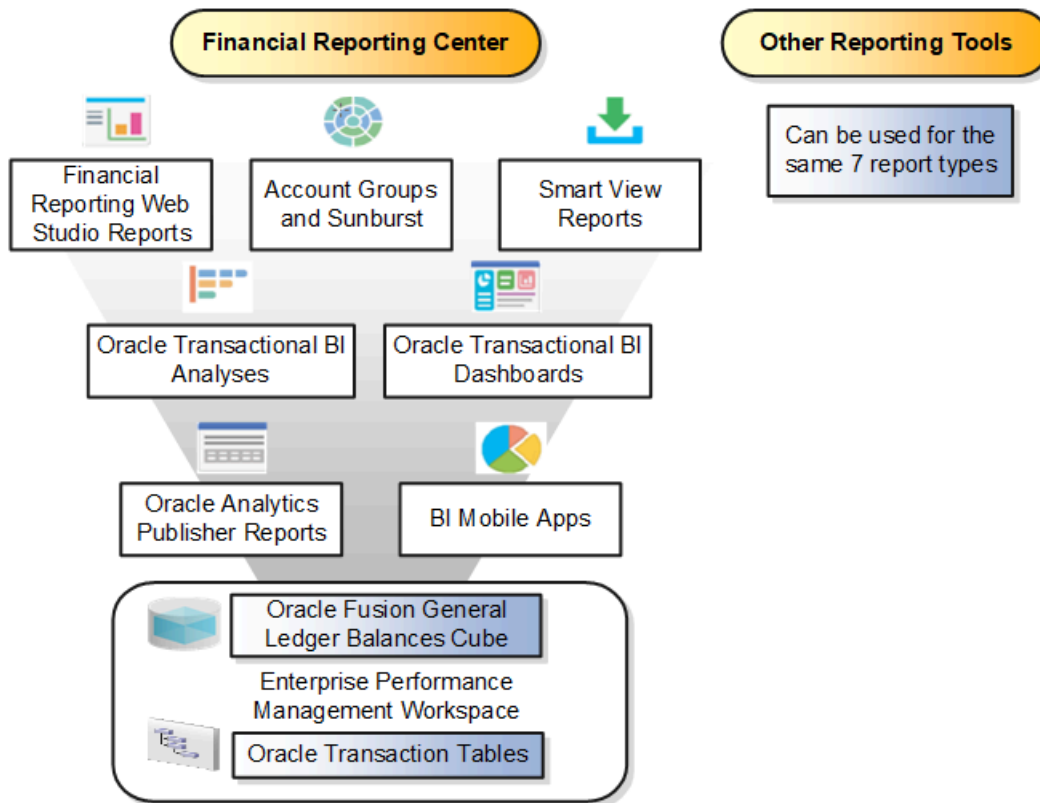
Financial Reporting Center

Other Reporting Tools

Can be used for the same 7 report types

Financial Reporting Web Studio Reports

Account Groups and Sunburst

Smart View Reports

Oracle Transactional BI Analyses

Oracle Transactional BI Dashboards

Oracle Analytics Publisher Reports

BI Mobile Apps

Oracle Fusion General Ledger Balances Cube

Enterprise Performance Management Workspace

Oracle Transaction Tables